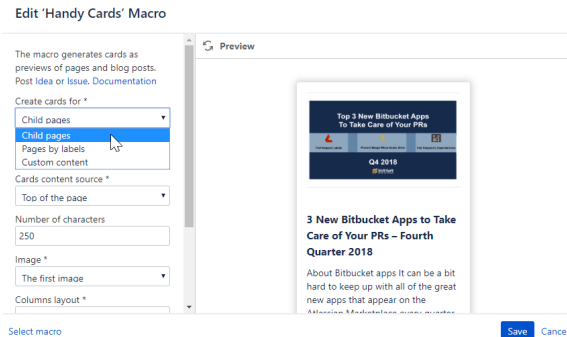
Edit 'Handy Cards' Macro

The macro generates cards as previews of pages and blog posts. Post Idea or Issue. Documentation

Create cards for *

Child pages

Child pages
Pages by labels
Custom content

Cards content source *

Top of the page

Number of characters

250

Image *

The first image

Columns layout *

Preview

Top 3 New Bitbucket Apps To Take Care of Your PRs

Q4 2018

3 New Bitbucket Apps to Take Care of Your PRs – Fourth Quarter 2018

About Bitbucket apps It can be a bit hard to keep up with all of the great new apps that appear on the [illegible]

Select macro

Save

Cance